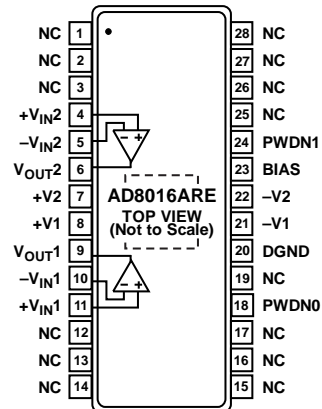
NC 1
NC 2
NC 3
$+V_{IN}2$ 4
$-V_{IN}2$ 5
$V_{OUT}2$ 6
+V2 7
+V1 8
$V_{OUT}1$ 9
$-V_{IN}1$ 10
$+V_{IN}1$ 11
NC 12
NC 13
NC 14

28 NC
27 NC
26 NC
25 NC
24 PWDN1
23 BIAS
22 –V2
21 –V1
20 DGND
19 NC
18 PWDN0
17 NC
16 NC
15 NC

– +
– +

AD8016ARE
TOP VIEW
(Not to Scale)